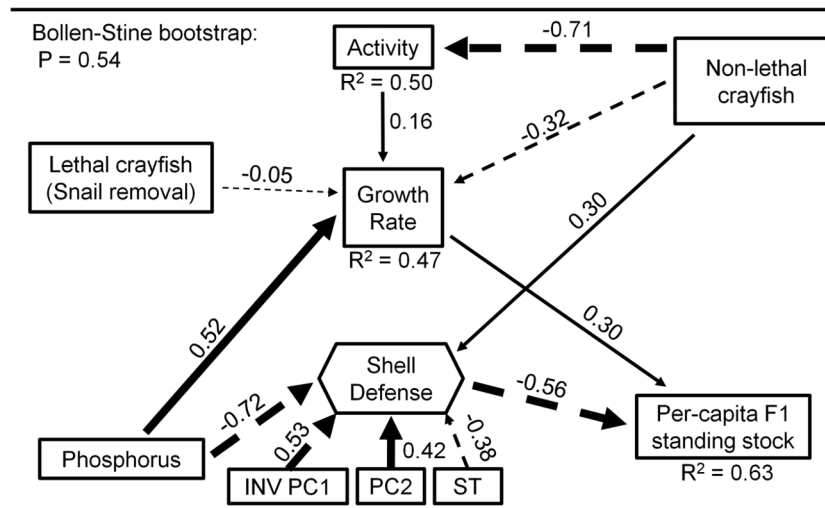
Bollen-Stine bootstrap:
P = 0.54

Activity
$R^2$ = 0.50

-0.71

Non-lethal crayfish

0.16

-0.32

Lethal crayfish (Snail removal)

-0.05

Growth Rate
$R^2$ = 0.47

0.30

0.52

0.30

Shell Defense

-0.72

-0.56

0.53

0.42

-0.38

Per-capita F1 standing stock
$R^2$ = 0.63

Phosphorus

INV PC1

PC2

ST